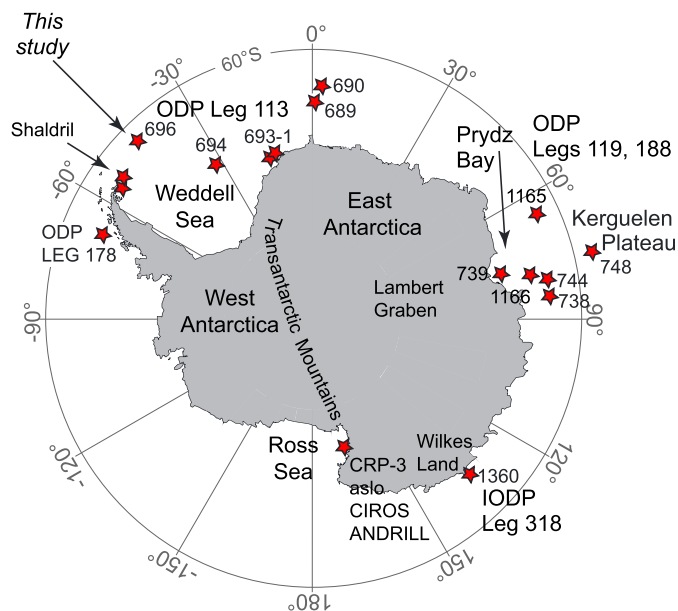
This study

0°

30°

60°S

-30°

ODP Leg 113

690

689

696

694

693-1

Shaldril

-60°

60°

ODP Legs 119, 188

Prydz Bay

1165

Weddell Sea

East Antarctica

Kerguelen Plateau

748

ODP LEG 178

Transantarctic Mountains

Lambert Graben

739

744

1166

738

-90°

West Antarctica

90°

Ross Sea

Wilkes Land

-120°

1360

120°

CRP-3 aslo CIROS ANDRILL

IODP Leg 318

-150°

150°

180°